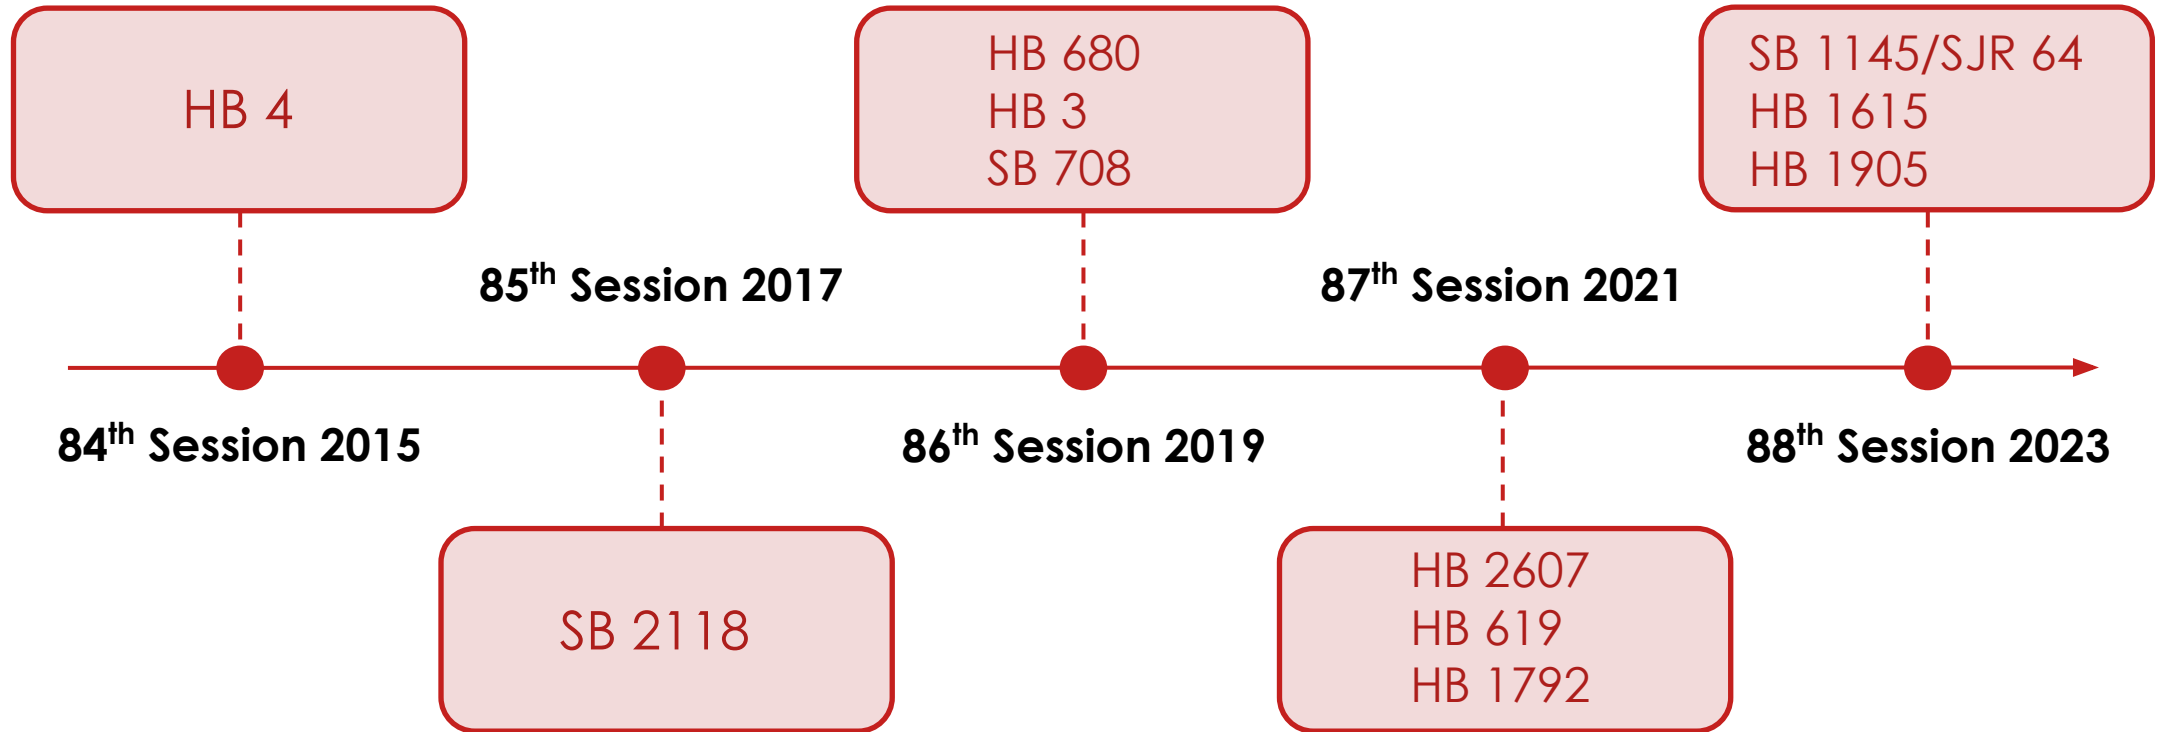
HB 4

HB 680
HB 3
SB 708

SB 1145/SJR 64
HB 1615
HB 1905

85$^{th}$ Session 2017

87$^{th}$ Session 2021

84$^{th}$ Session 2015

86$^{th}$ Session 2019

88$^{th}$ Session 2023

SB 2118

HB 2607
HB 619
HB 1792